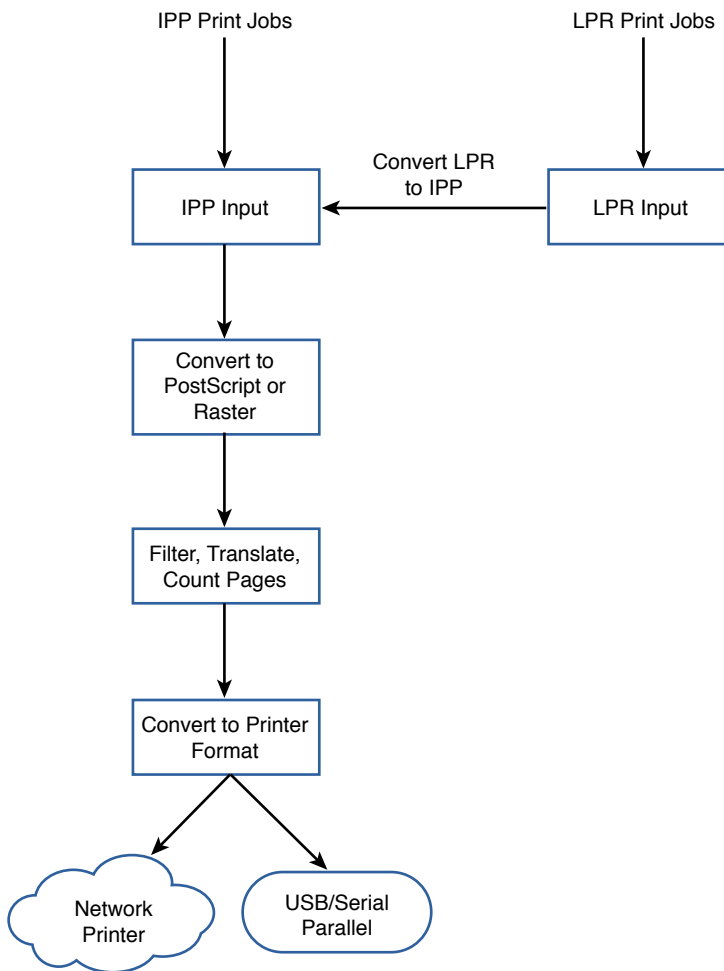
IPP Print Jobs

LPR Print Jobs

Convert LPR to IPP

IPP Input

LPR Input

Convert to PostScript or Raster

Filter, Translate, Count Pages

Convert to Printer Format

Network Printer

USB/Serial Parallel